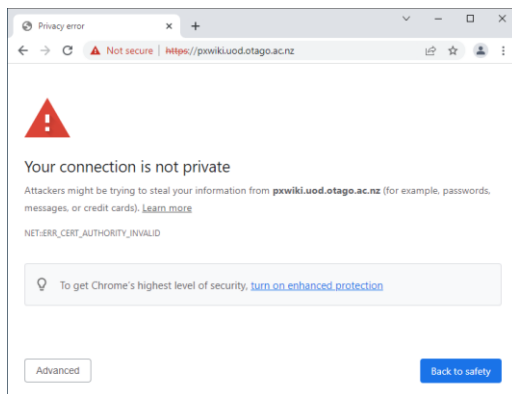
Privacy error

Not secure | https://pxwiki.uod.otago.ac.nz

Your connection is not private

Attackers might be trying to steal your information from pxwiki.uod.otago.ac.nz (for example, passwords, messages, or credit cards). Learn more

NET::ERR_CERT_AUTHORITY_INVALID

To get Chrome's highest level of security, turn on enhanced protection

Advanced

Back to safety